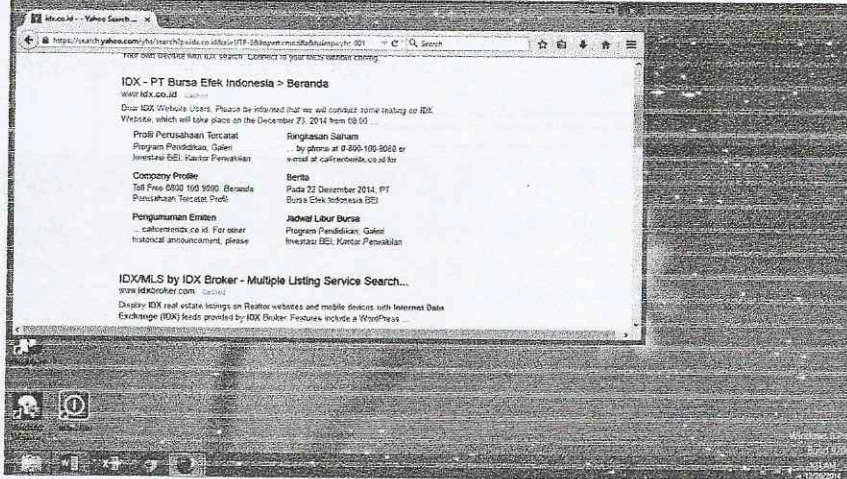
idx.co.id - Yahoo Search ... ×

https://search.yahoo.com/yhs/search?p=idx.co.id&ei=UTF-8&hspart=mozilla&hsimp=yhs-001

Search

Your own website with IDX search. Connect to your MLS website today.

IDX - PT Bursa Efek Indonesia > Beranda
www.idx.co.id Cached
Dear IDX Website Users, Please be informed that we will conduct some testing on IDX Website, which will take place on the December 23, 2014 from 08:00 ...

Profil Perusahaan Tercatat
Program Pendidikan; Galeri Investasi BEI; Kantor Perwakilan

Ringkasan Saham
... by phone at 0-800-100-9000 or e-mail at callcenter@idx.co.id for

Company Profile
Toll Free 0800 100 9000. Beranda Perusahaan Tercatat Profil

Berita
Pada 22 Desember 2014, PT Bursa Efek Indonesia BEI

Pengumuman Emiten
... callcenter@idx.co.id. For other historical announcement, please

Jadwal Libur Bursa
Program Pendidikan; Galeri Investasi BEI; Kantor Perwakilan

IDX/MLS by IDX Broker - Multiple Listing Service Search...
www.idxbroker.com Cached
Display IDX real estate listings on Realtor websites and mobile devices with Internet Data Exchange (IDX) feeds provided by IDX Broker. Features include a WordPress ...

Windows 8.1
Build 9200
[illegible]